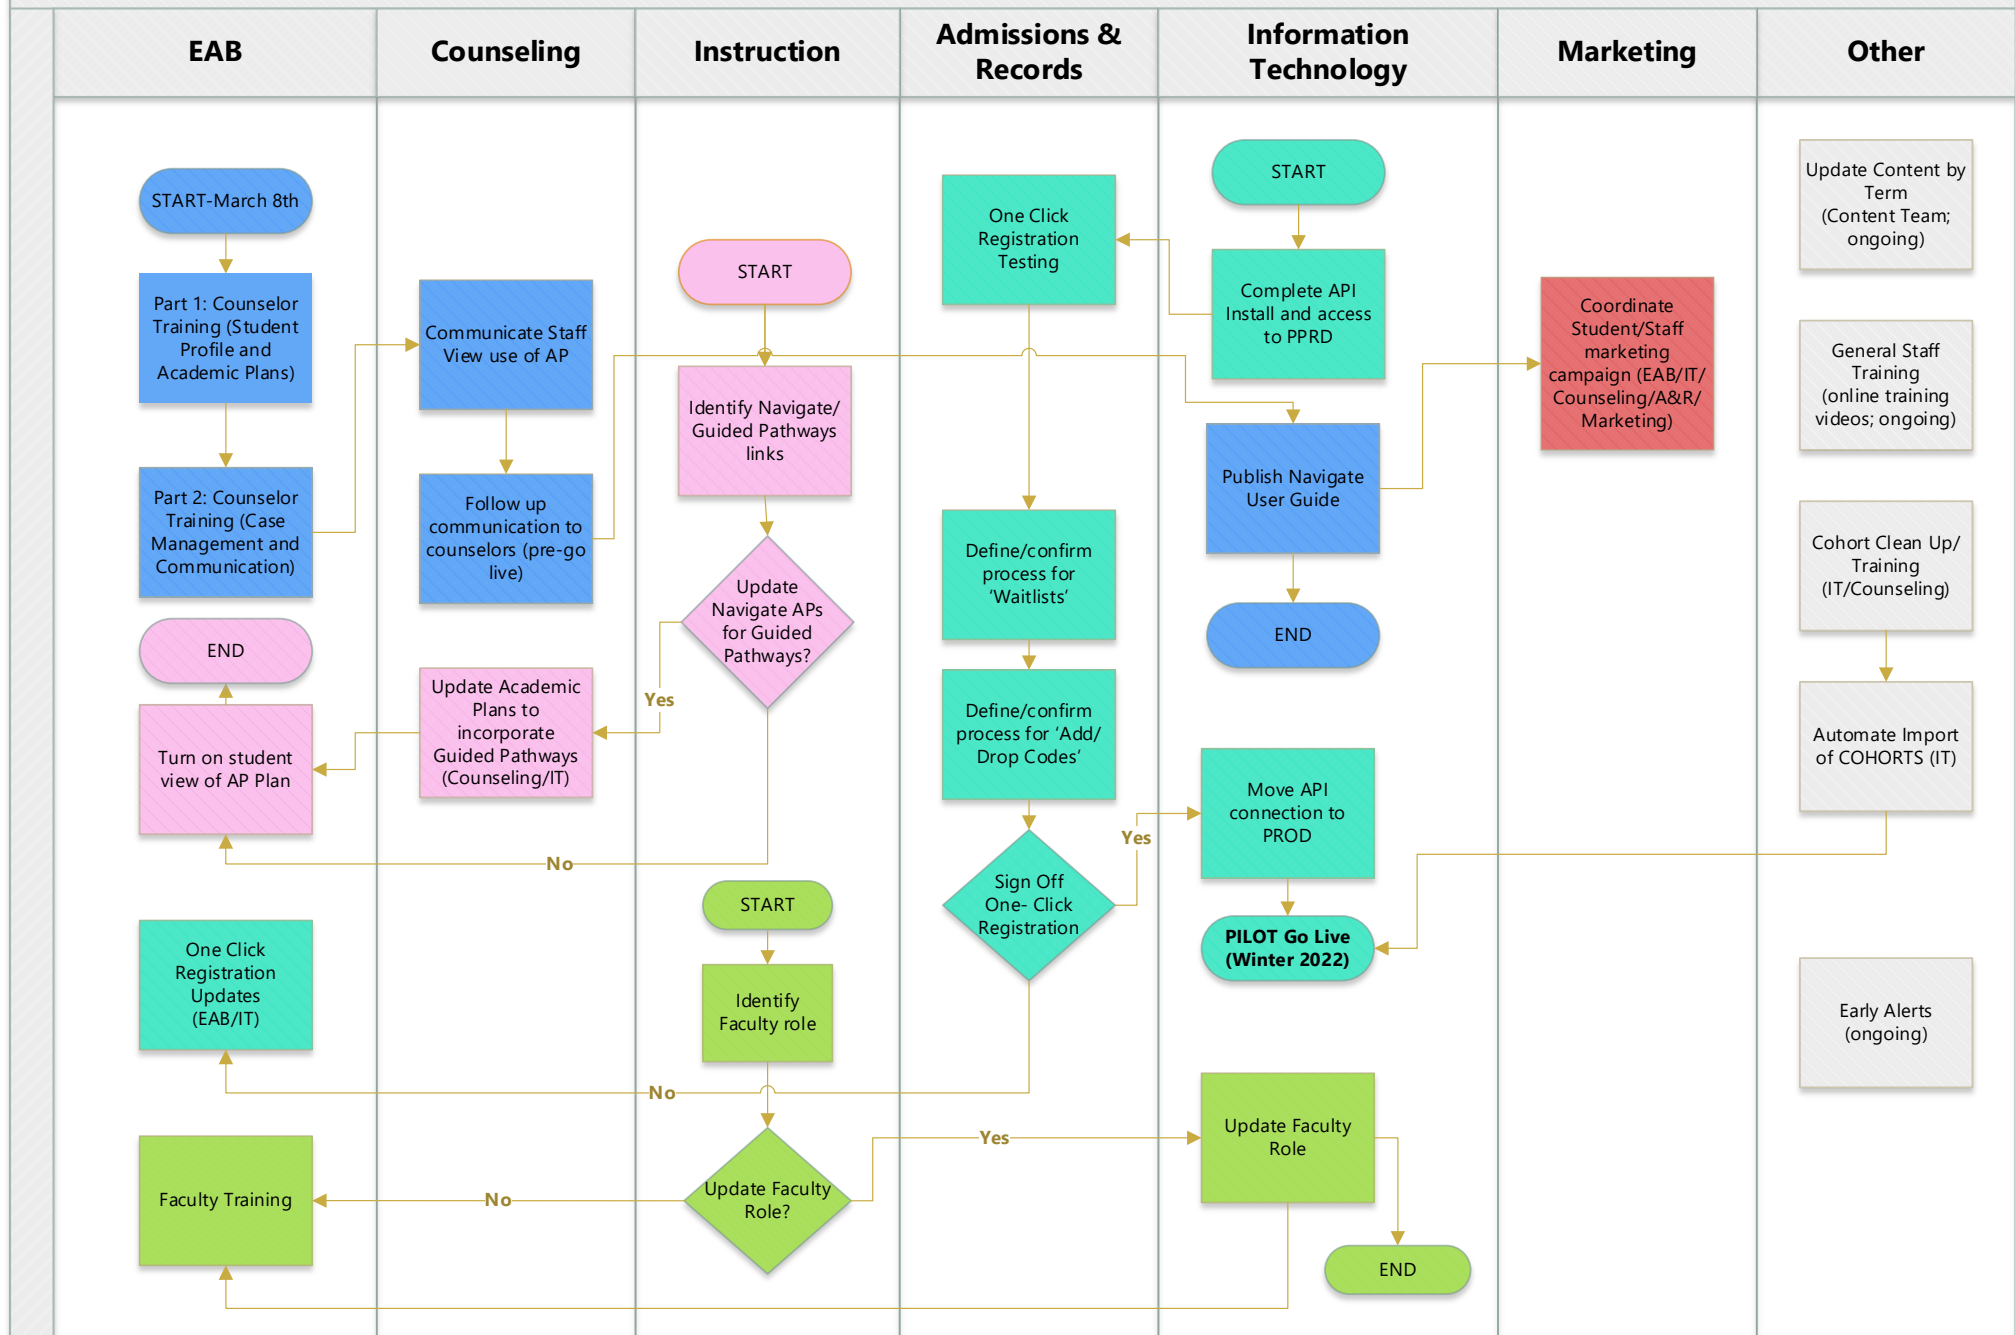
| EAB | Counseling | Instruction | Admissions & Records | Information Technology | Marketing | Other |
|---|---|---|---|---|---|---|

START-March 8th

Part 1: Counselor Training (Student Profile and Academic Plans)

Part 2: Counselor Training (Case Management and Communication)

END

Turn on student view of AP Plan

One Click Registration Updates (EAB/IT)

Faculty Training

Communicate Staff View use of AP

Follow up communication to counselors (pre-go live)

Update Academic Plans to incorporate Guided Pathways (Counseling/IT)

START

Identify Navigate/ Guided Pathways links

Update Navigate APs for Guided Pathways?

Yes

No

START

Identify Faculty role

No

Update Faculty Role?

No

Yes

One Click Registration Testing

Define/confirm process for 'Waitlists'

Define/confirm process for 'Add/ Drop Codes'

Sign Off One- Click Registration

Yes

START

Complete API Install and access to PPRD

Publish Navigate User Guide

END

Move API connection to PROD

PILOT Go Live (Winter 2022)

Update Faculty Role

END

Coordinate Student/Staff marketing campaign (EAB/IT/ Counseling/A&R/ Marketing)

Update Content by Term (Content Team; ongoing)

General Staff Training (online training videos; ongoing)

Cohort Clean Up/ Training (IT/Counseling)

Automate Import of COHORTS (IT)

Early Alerts (ongoing)